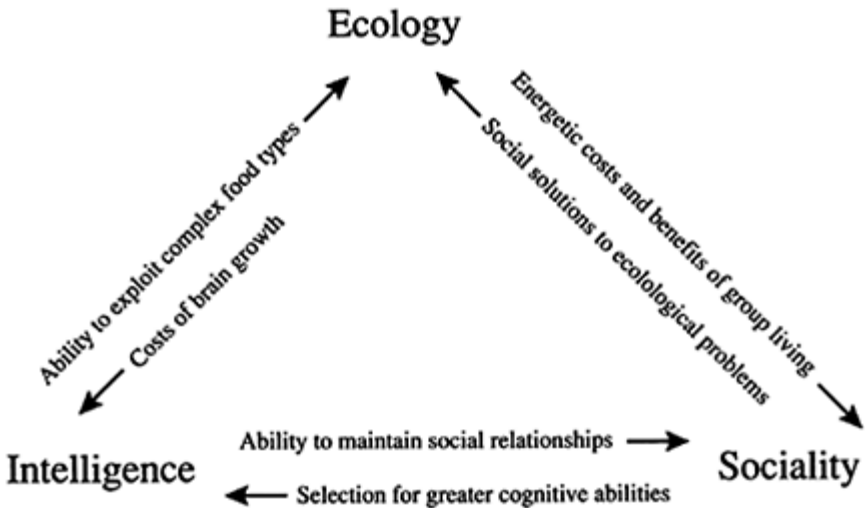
Ecology

Ability to exploit complex food types

Costs of brain growth

Energetic costs and benefits of group living

Social solutions to ecological problems

Intelligence

Sociality

Ability to maintain social relationships

Selection for greater cognitive abilities